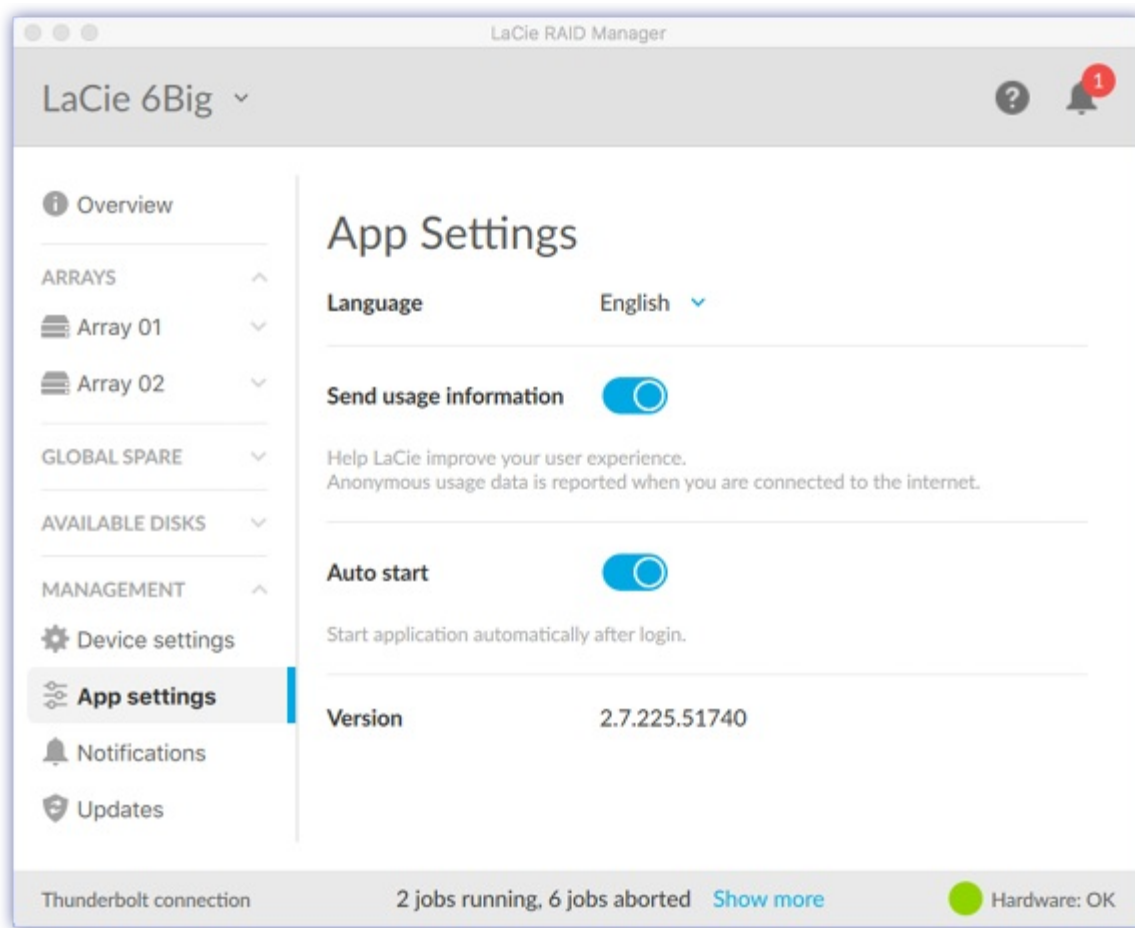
LaCie RAID Manager

LaCie 6Big

1

Overview

ARRAYS

Array 01

Array 02

GLOBAL SPARE

AVAILABLE DISKS

MANAGEMENT

Device settings

App settings

Notifications

Updates

App Settings

Language English

Send usage information

Help LaCie improve your user experience.
Anonymous usage data is reported when you are connected to the internet.

Auto start

Start application automatically after login.

Version 2.7.225.51740

Thunderbolt connection

2 jobs running, 6 jobs aborted Show more

Hardware: OK